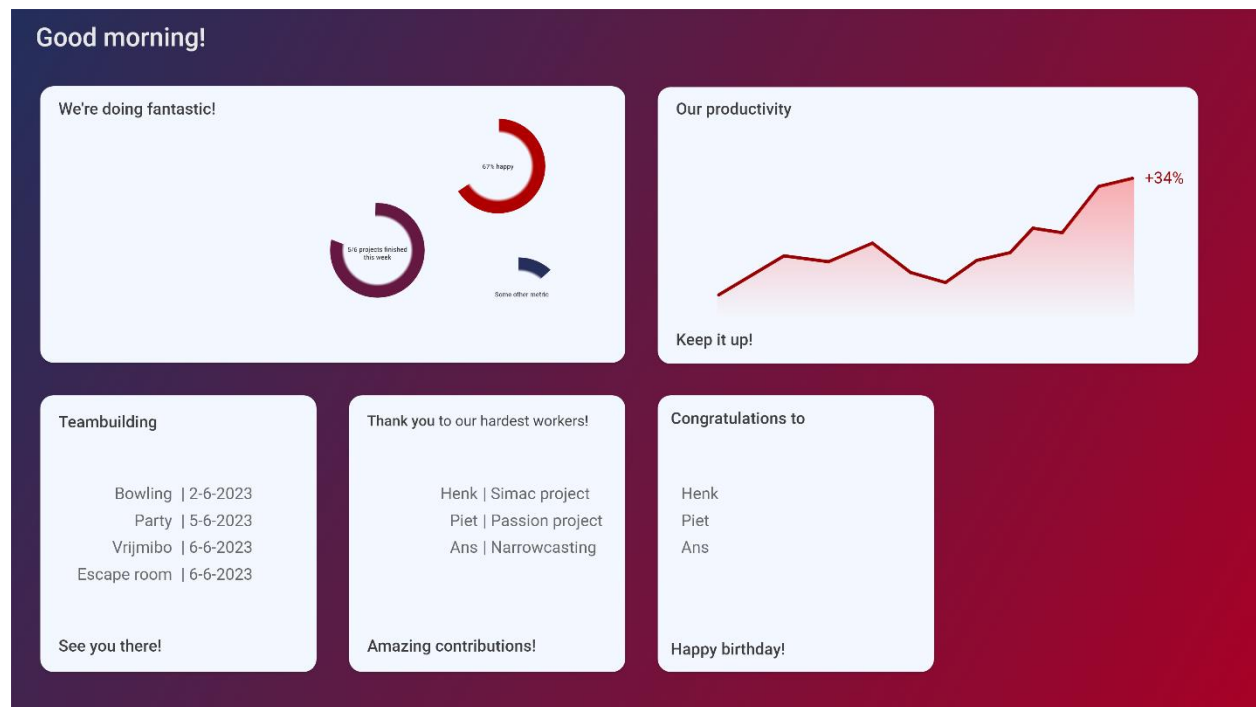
Good morning!

We're doing fantastic!

67% happy

5/6 projects finished this week

Some other metric

Our productivity

+34%

Keep it up!

Teambuilding

Bowling | 2-6-2023
Party | 5-6-2023
Vrijmibo | 6-6-2023
Escape room | 6-6-2023

See you there!

Thank you to our hardest workers!

Henk | Simac project
Piet | Passion project
Ans | Narrowcasting

Amazing contributions!

Congratulations to

Henk
Piet
Ans

Happy birthday!